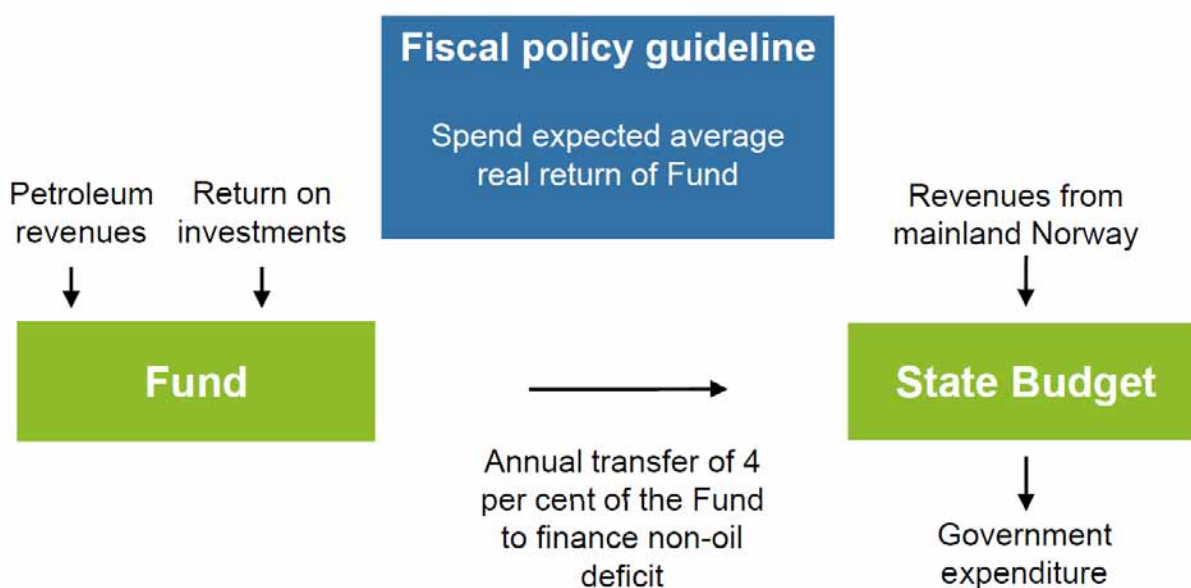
Fiscal policy guideline

Spend expected average real return of Fund

Petroleum revenues

Return on investments

Revenues from mainland Norway

Fund

State Budget

Annual transfer of 4 per cent of the Fund to finance non-oil deficit

Government expenditure